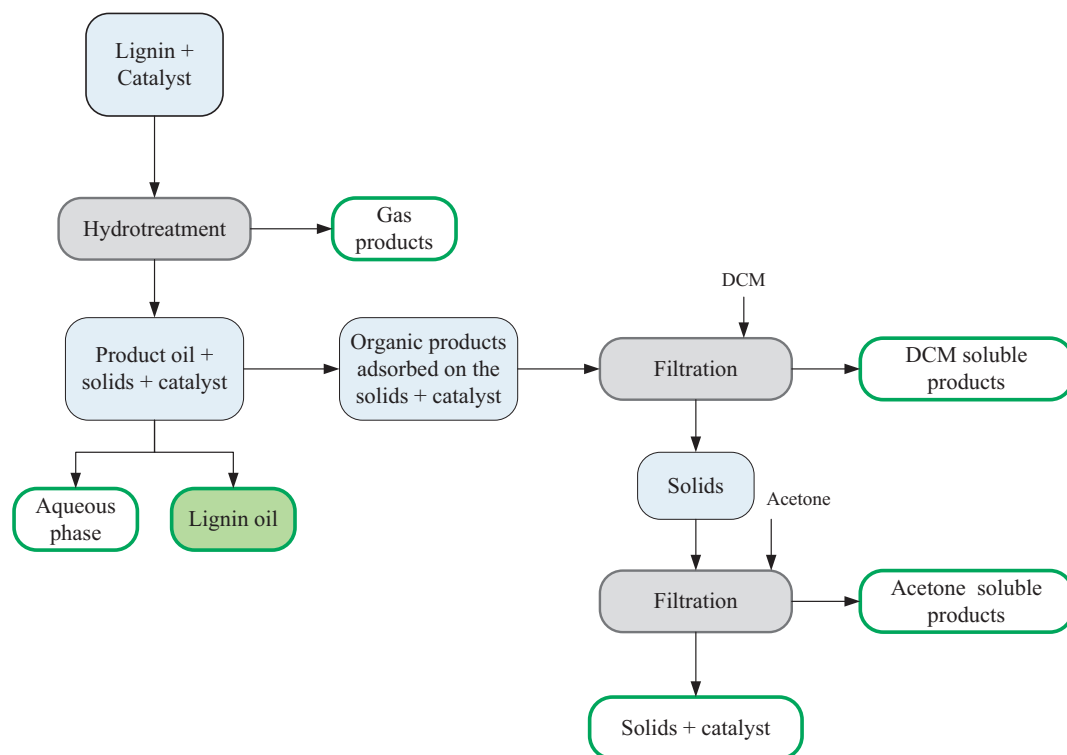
Lignin + Catalyst

Hydrotreatment

Gas products

Product oil + solids + catalyst

Organic products adsorbed on the solids + catalyst

DCM

Filtration

DCM soluble products

Aqueous phase

Lignin oil

Solids

Acetone

Filtration

Acetone soluble products

Solids + catalyst